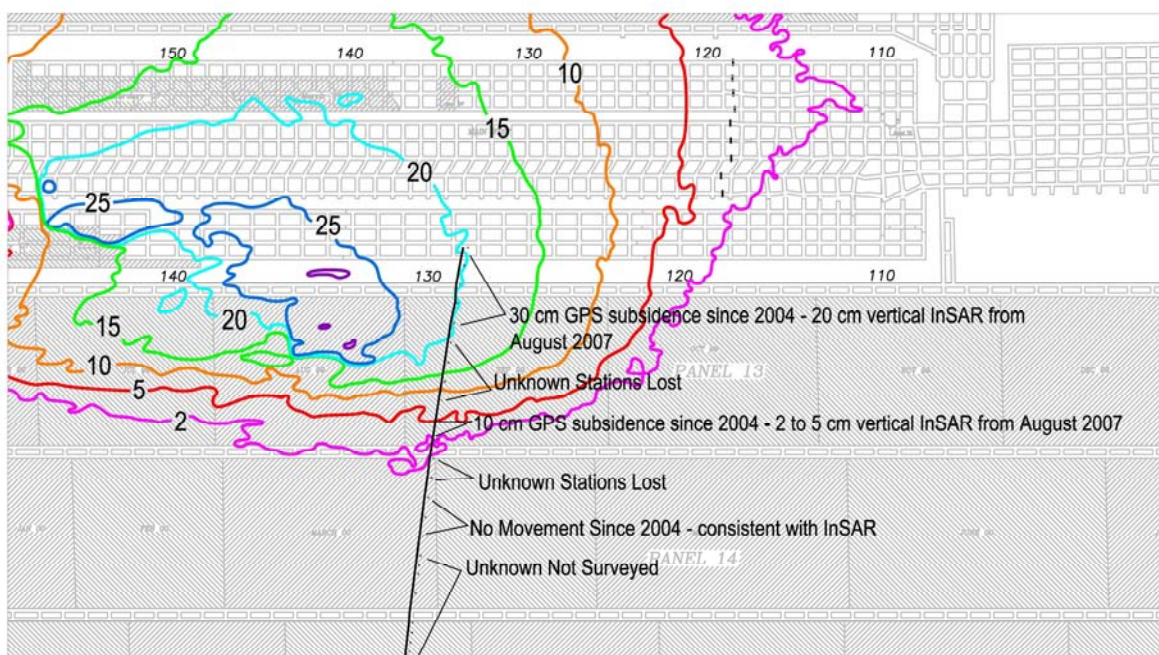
150
140
130
120
110
10
15
20
25
25
140
130
120
110
15
20
10
5
2
30 cm GPS subsidence since 2004 - 20 cm vertical InSAR from August 2007
PANEL 13
Unknown Stations Lost
10 cm GPS subsidence since 2004 - 2 to 5 cm vertical InSAR from August 2007
Unknown Stations Lost
No Movement Since 2004 - consistent with InSAR
PANEL 14
Unknown Not Surveyed